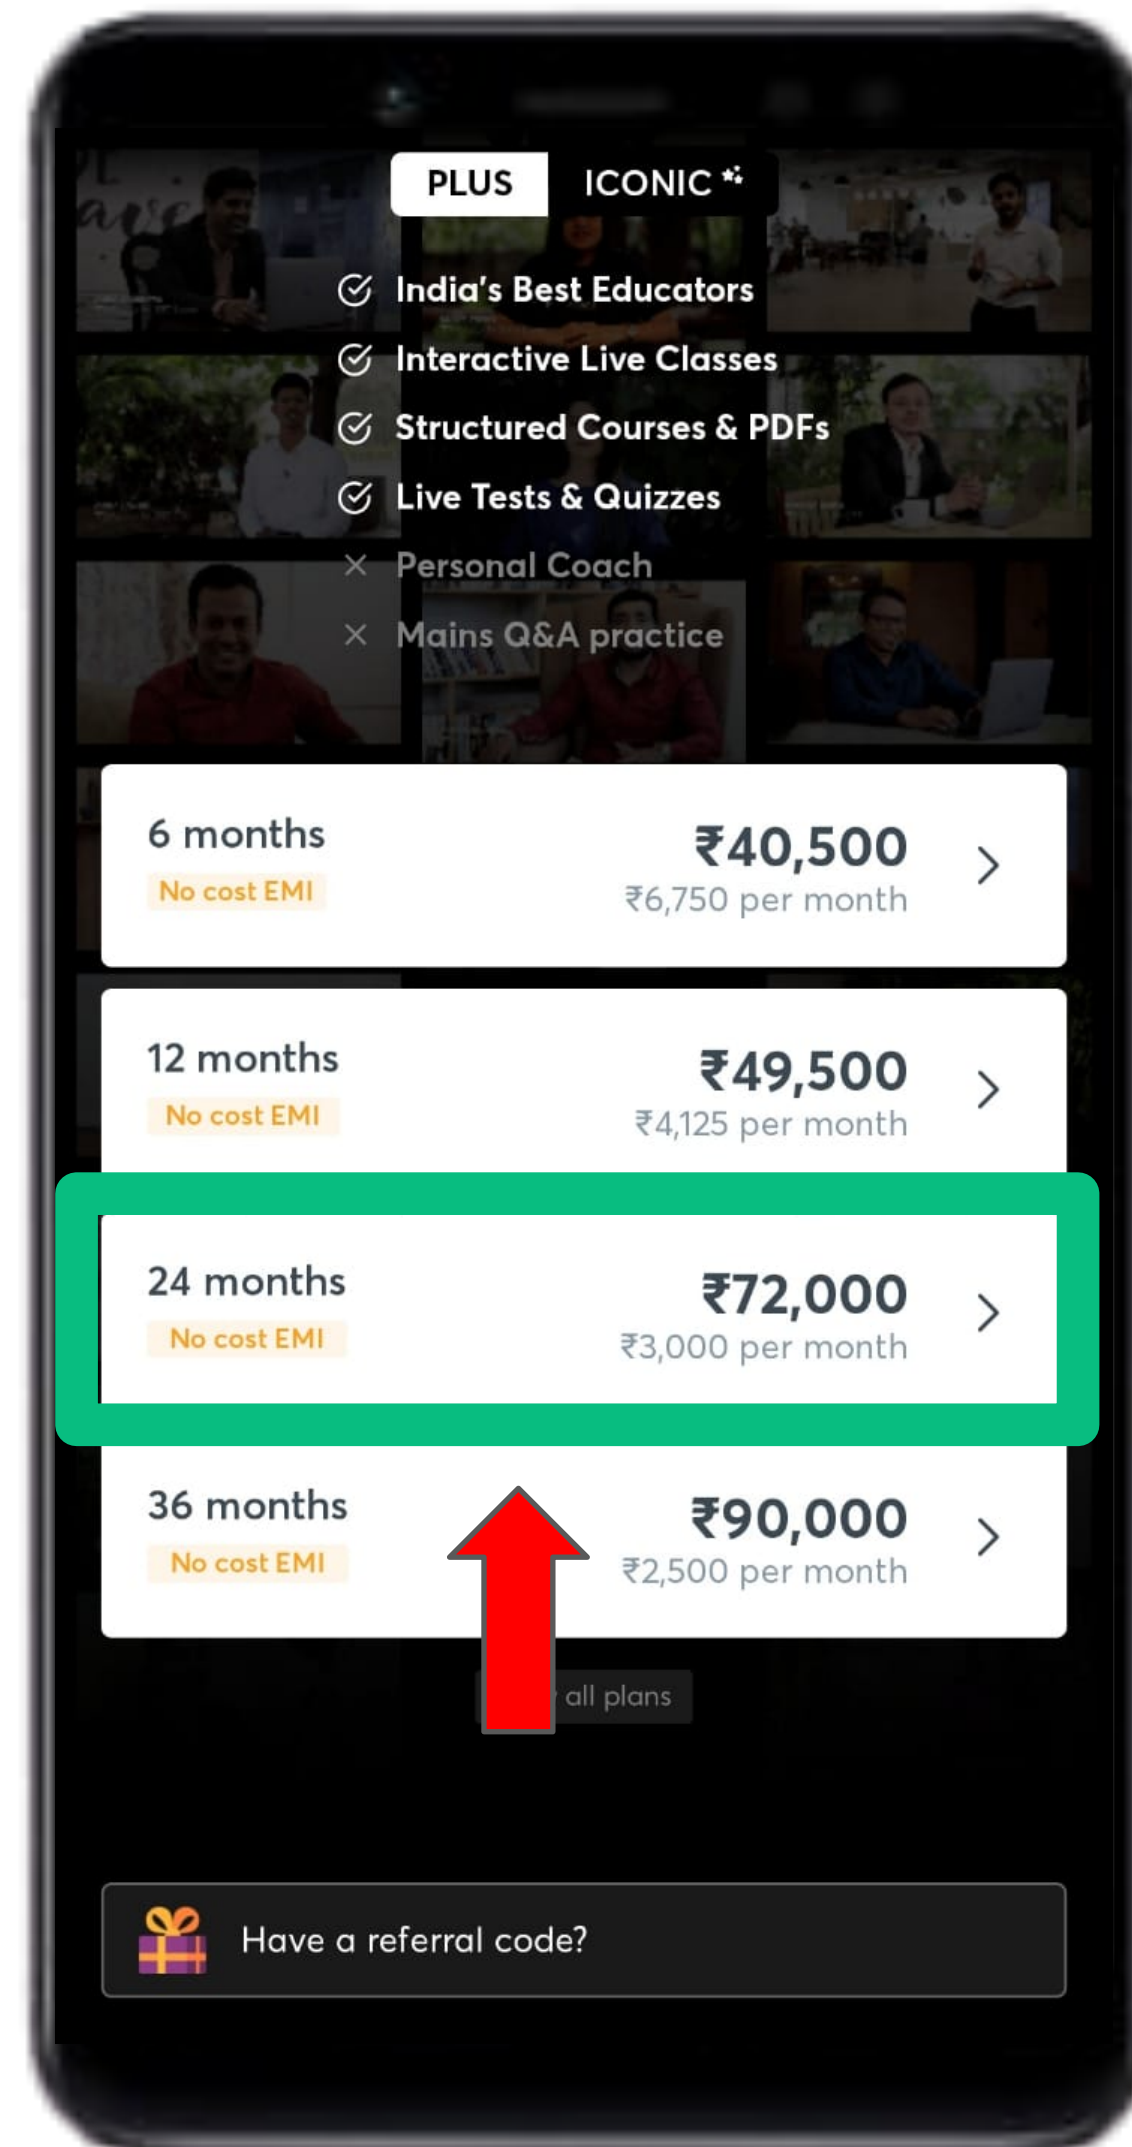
PLUS ICONIC

India's Best Educators
Interactive Live Classes
Structured Courses & PDFs
Live Tests & Quizzes
Personal Coach
Mains Q&A practice

6 months
No cost EMI
₹40,500
₹6,750 per month

12 months
No cost EMI
₹49,500
₹4,125 per month

24 months
No cost EMI
₹72,000
₹3,000 per month

36 months
No cost EMI
₹90,000
₹2,500 per month

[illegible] all plans

Have a referral code?